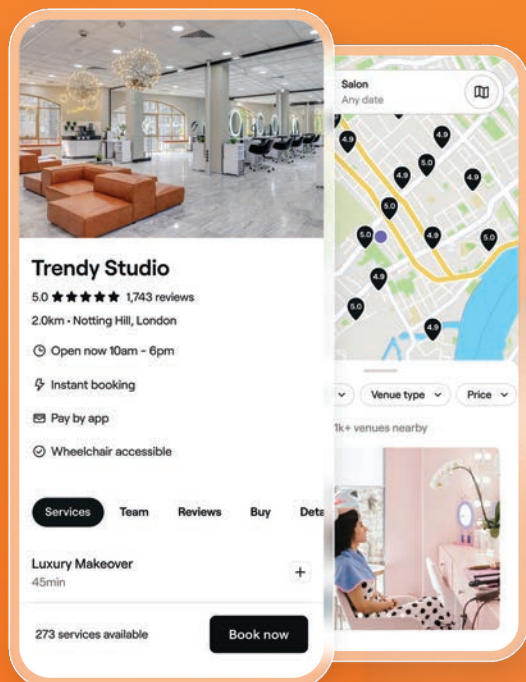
Trendy Studio

5.0 ★★★★★ 1,743 reviews

2.0km • Notting Hill, London

Open now 10am - 6pm

Instant booking

Pay by app

Wheelchair accessible

Services Team Reviews Buy Deta

Luxury Makeover
45min

+

273 services available

Book now

Salon
Any date

4.9 5.0 4.9 4.9 4.9 5.0 5.0 4.9 4.9 4.9 5.0 4.9

Venue type Price

1k+ venues nearby